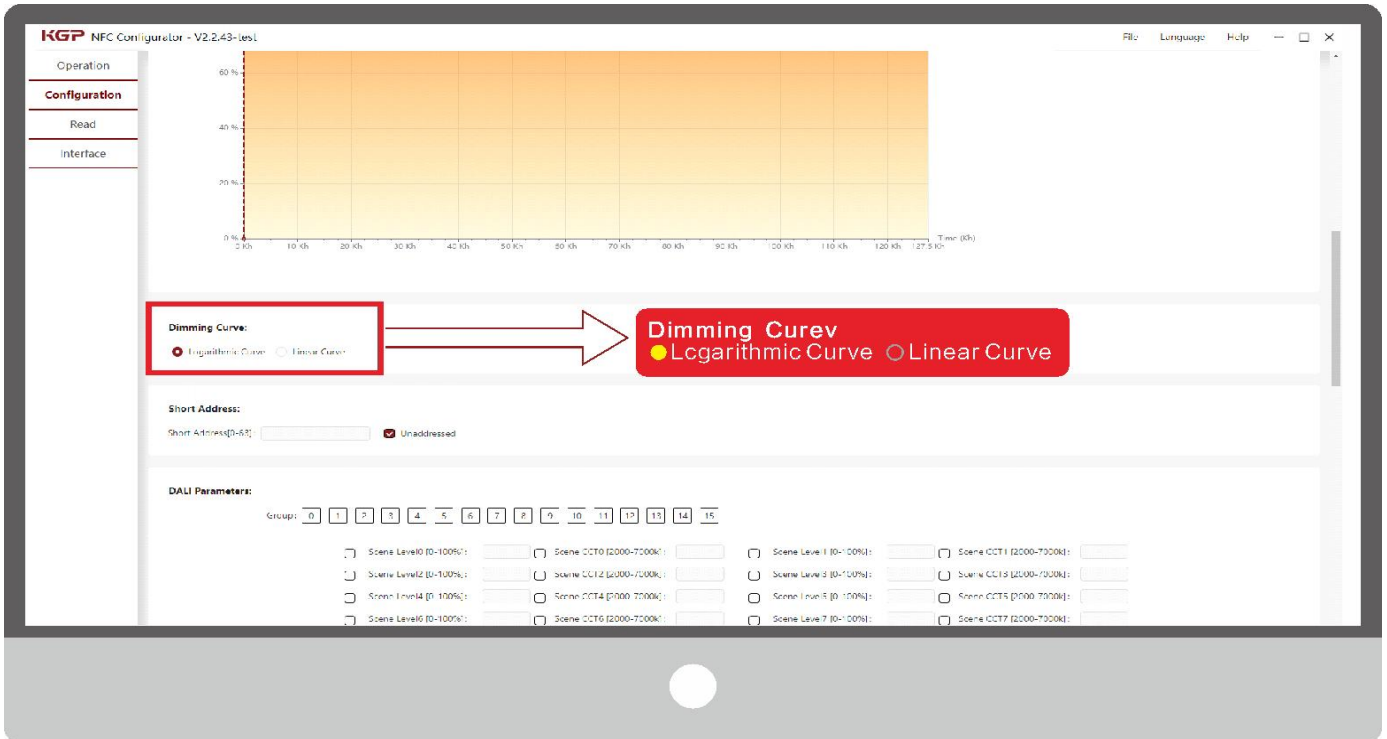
KGP NFC Configurator - V2.2.43-test

File Language Help — □ ✕

Operation
Configuration
Read
Interface

60 %
40 %
20 %
0 %
0 Kh 10 Kh 20 Kh 30 Kh 40 Kh 50 Kh 60 Kh 70 Kh 80 Kh 90 Kh 100 Kh 110 Kh 120 Kh 127.5 Kh
Time (Kh)

Dimming Curve:
Logarithmic Curve Linear Curve

Dimming Curev
Lcgarithmic Curve Linear Curve

Short Address:
Short Address[0-63]: Unaddressed

DALI Parameters:
Group: 0 1 2 3 4 5 6 7 8 9 10 11 12 13 14 15

Scene Level0 [0-100%]: Scene CCT0 [2000-7000k]: Scene Level1 [0-100%]: Scene CCT1 [2000-7000k]:
Scene Level2 [0-100%]: Scene CCT2 [2000-7000k]: Scene Level3 [0-100%]: Scene CCT3 [2000-7000k]:
Scene Level4 [0-100%]: Scene CCT4 [2000-7000k]: Scene Level5 [0-100%]: Scene CCT5 [2000-7000k]:
Scene Level6 [0-100%]: Scene CCT6 [2000-7000k]: Scene Level7 [0-100%]: Scene CCT7 [2000-7000k]: